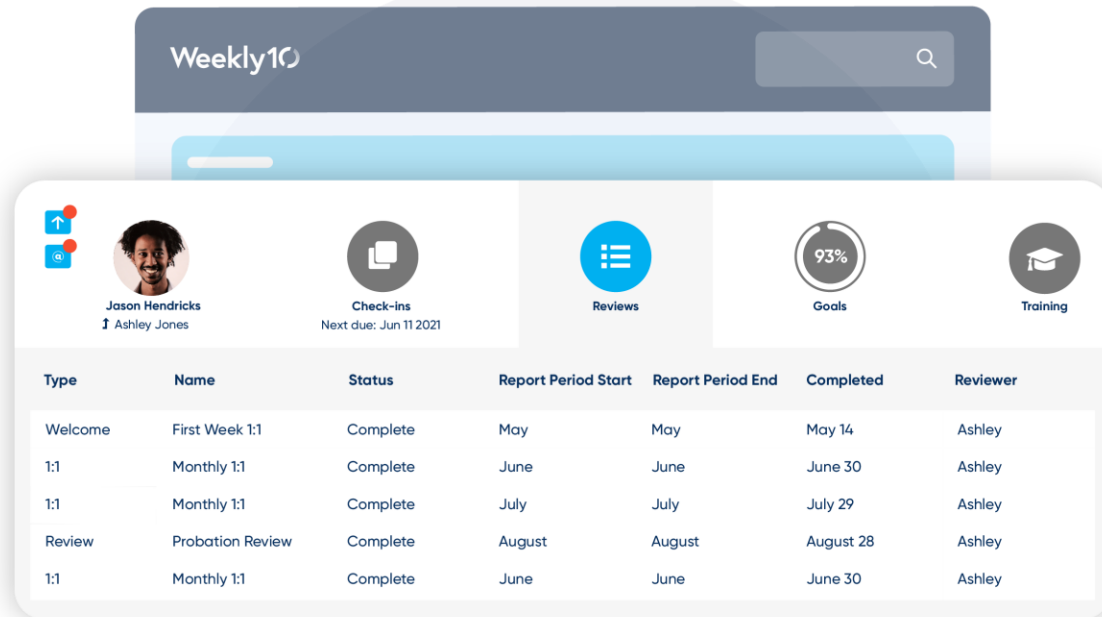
Weekly10

Jason Hendricks
Ashley Jones

Check-ins
Next due: Jun 11 2021

Reviews

93%
Goals

Training

| Type | Name | Status | Report Period Start | Report Period End | Completed | Reviewer |
|---|---|---|---|---|---|---|
| Welcome | First Week 1:1 | Complete | May | May | May 14 | Ashley |
| 1:1 | Monthly 1:1 | Complete | June | June | June 30 | Ashley |
| 1:1 | Monthly 1:1 | Complete | July | July | July 29 | Ashley |
| Review | Probation Review | Complete | August | August | August 28 | Ashley |
| 1:1 | Monthly 1:1 | Complete | June | June | June 30 | Ashley |